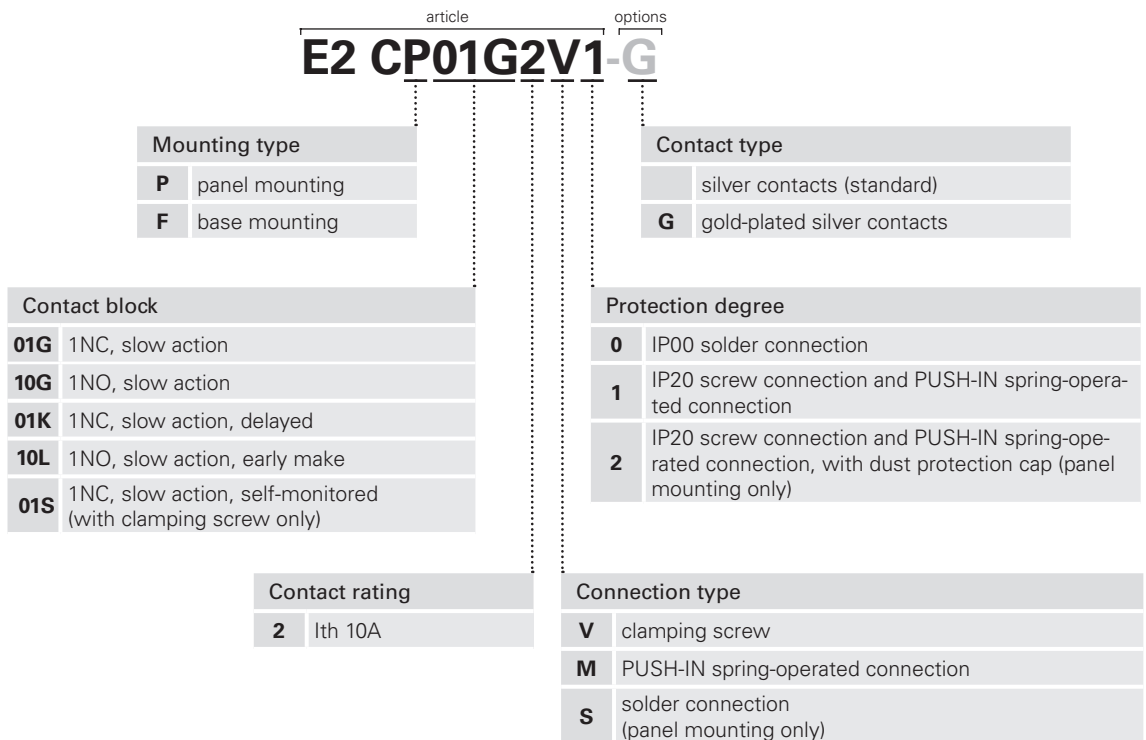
article options

E2 CP01G2V1-G

Mounting type

| | |
|---|---|
| P | panel mounting |
| F | base mounting |

Contact type

| | |
|---|---|
| | silver contacts (standard) |
| G | gold-plated silver contacts |

Contact block

| | |
|---|---|
| 01G | 1NC, slow action |
| 10G | 1NO, slow action |
| 01K | 1NC, slow action, delayed |
| 10L | 1NO, slow action, early make |
| 01S | 1NC, slow action, self-monitored (with clamping screw only) |

Protection degree

| | |
|---|---|
| 0 | IP00 solder connection |
| 1 | IP20 screw connection and PUSH-IN spring-operated connection |
| 2 | IP20 screw connection and PUSH-IN spring-operated connection, with dust protection cap (panel mounting only) |

Contact rating

| | |
|---|---|
| 2 | Ith 10A |

Connection type

| | |
|---|---|
| V | clamping screw |
| M | PUSH-IN spring-operated connection |
| S | solder connection (panel mounting only) |